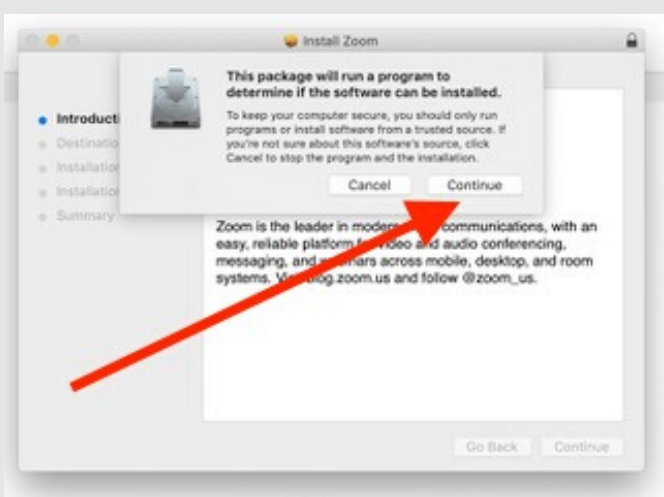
Install Zoom

Introducti
Destinatio
Installatio
Installatio
Summary

This package will run a program to determine if the software can be installed.

To keep your computer secure, you should only run programs or install software from a trusted source. If you're not sure about this software's source, click Cancel to stop the program and the installation.

Cancel
Continue

Zoom is the leader in modern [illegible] communications, with an easy, reliable platform for video and audio conferencing, messaging, and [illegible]nars across mobile, desktop, and room systems. Vi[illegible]blog.zoom.us and follow @zoom_us.

Go Back
Continue